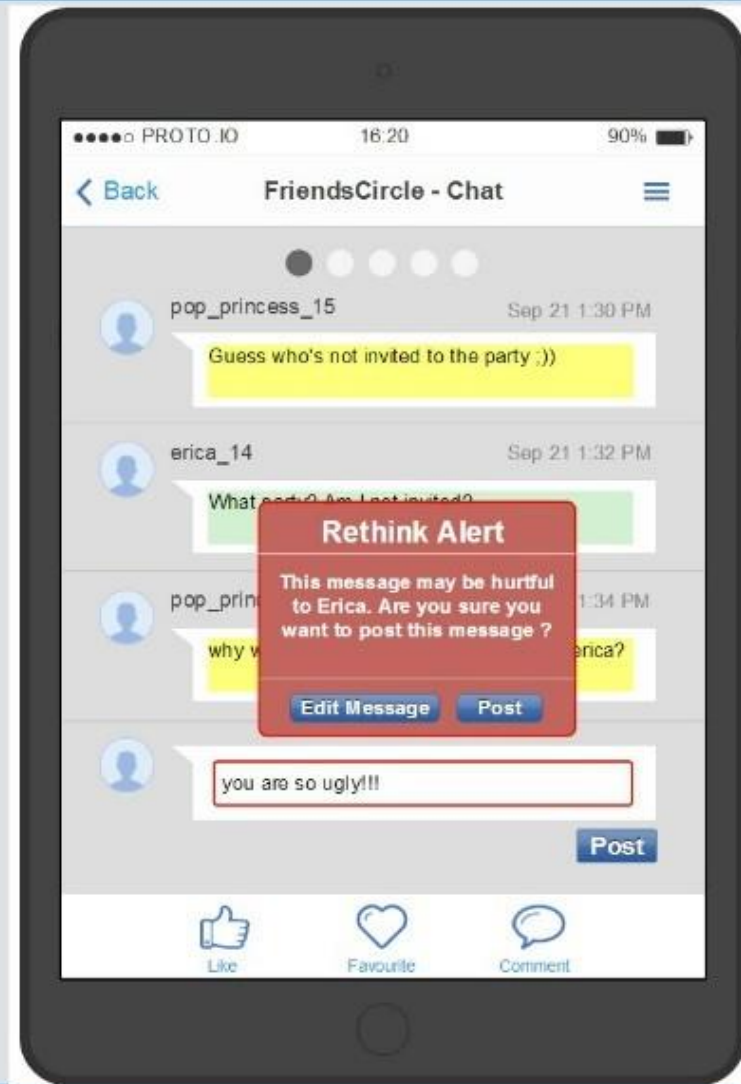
●●●●○ PROTO.IO 16:20 90%

< Back FriendsCircle - Chat

pop_princess_15 Sep 21 1:30 PM

Guess who's not invited to the party ;))

erica_14 Sep 21 1:32 PM

What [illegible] Am I not invited?

pop_prin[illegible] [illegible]1:34 PM

why w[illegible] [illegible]rica?

Rethink Alert

This message may be hurtful to Erica. Are you sure you want to post this message ?

Edit Message Post

you are so ugly!!!

Post

Like Favourite Comment